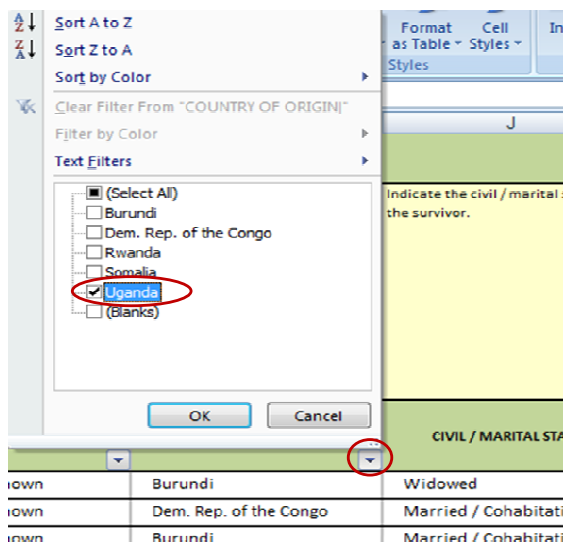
Sort A to Z
Sort Z to A
Sort by Color
Clear Filter From "COUNTRY OF ORIGIN"
Filter by Color
Text Filters
(Select All)
Burundi
Dem. Rep. of the Congo
Rwanda
Somalia
Uganda
(Blanks)
OK
Cancel

Format as Table
Cell Styles
Styles
In
J
Indicate the civil / marital s
the survivor.
CIVIL / MARITAL STA

| nown | Burundi | Widowed |
|---|---|---|
| nown | Dem. Rep. of the Congo | Married / Cohabitati |
| nown | Burundi | Married / Cohabitati |